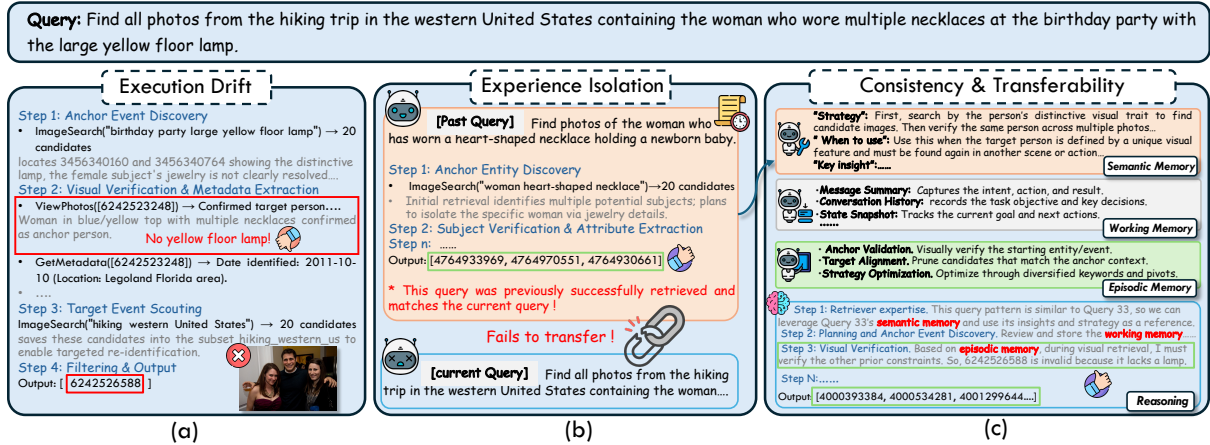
**Query:** Find all photos from the hiking trip in the western United States containing the woman who wore multiple necklaces at the birthday party with the large yellow floor lamp.

Execution Drift

Step 1: Anchor Event Discovery
• ImageSearch("birthday party large yellow floor lamp") → 20 candidates
locates 3456340160 and 3456340764 showing the distinctive lamp, the female subject's jewelry is not clearly resolved....
Step 2: Visual Verification & Metadata Extraction
• ViewPhotos([6242523248]) → Confirmed target person....
Woman in blue/yellow top with multiple necklaces confirmed as anchor person.
No yellow floor lamp!
• GetMetadata([6242523248]) → Date identified: 2011-10-10 (Location: Legoland Florida area).
• ....
Step 3: Target Event Scouting
ImageSearch("hiking western United States") → 20 candidates
saves these candidates into the subset hiking_western_us to enable targeted re-identification.
Step 4: Filtering & Output
Output: [ 6242526588 ]

(a)

Experience Isolation

[Past Query] Find photos of the woman who has worn a heart-shaped necklace holding a newborn baby.

Step 1: Anchor Entity Discovery
• ImageSearch("woman heart-shaped necklace")→20 candidates
• Initial retrieval identifies multiple potential subjects; plans to isolate the specific woman via jewelry details.
Step 2: Subject Verification & Attribute Extraction
Step n: ......
Output: [4764933969, 4764970551, 4764930661]

* This query was previously successfully retrieved and matches the current query !

Fails to transfer !

[current Query] Find all photos from the hiking trip in the western United States containing the woman....

(b)

Consistency & Transferability

"Strategy": First, search by the person's distinctive visual trait to find candidate images. Then verify the same person across multiple photos...
"When to use": Use this when the target person is defined by a unique visual feature and must be found again in another scene or action...
"Key insight":......
Semantic Memory

·Message Summary: Captures the intent, action, and result.
·Conversation History: records the task objective and key decisions.
·State Snapshot: Tracks the current goal and next actions.
......
Working Memory

· Anchor Validation. Visually verify the starting entity/event.
·Target Alignment. Prune candidates that match the anchor context.
·Strategy Optimization. Optimize through diversified keywords and pivots.
Episodic Memory

Step 1: Retriever expertise. This query pattern is similar to Query 33, so we can leverage Query 33's semantic memory and use its insights and strategy as a reference.
Step 2: Planning and Anchor Event Discovery. Review and store the working memory ......
Step 3: Visual Verification. Based on episodic memory, during visual retrieval, I must verify the other prior constraints. So, 6242526588 is invalid because it lacks a lamp.
Step N:......
Output: [4000393384, 4000534281, 4001299644....]
Reasoning

(c)